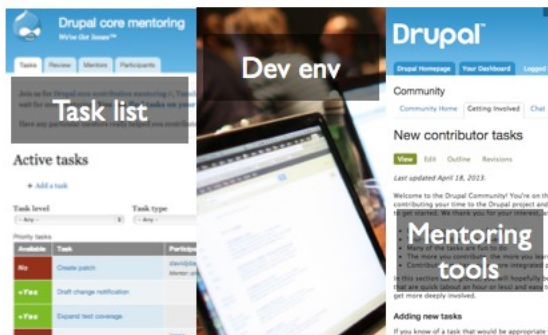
Drupal core mentoring
We've Got Jesse™

Tasks Review Mentors Participants

Task list

Active tasks

+ Add a task

Task level
- Any -

Task type
- Any -

Priority tasks

| Available | Task | Particip |
|---|---|---|
| No | Create patch | davidjd |
| +Yes | Draft change notification | |
| +Yes | Expand test coverage | |

Dev env

Drupal™

Drupal Homepage Your Dashboard Logged

Community

Community Home Getting Involved Chat

New contributor tasks

View Edit Outline Revisions

Last updated April 18, 2013.

Welcome to the Drupal Community! You're on the contributing your time to the Drupal project and to get started. We thank you for your interest, an

Mentoring tools

Adding new tasks

If you know of a task that would be appropriate